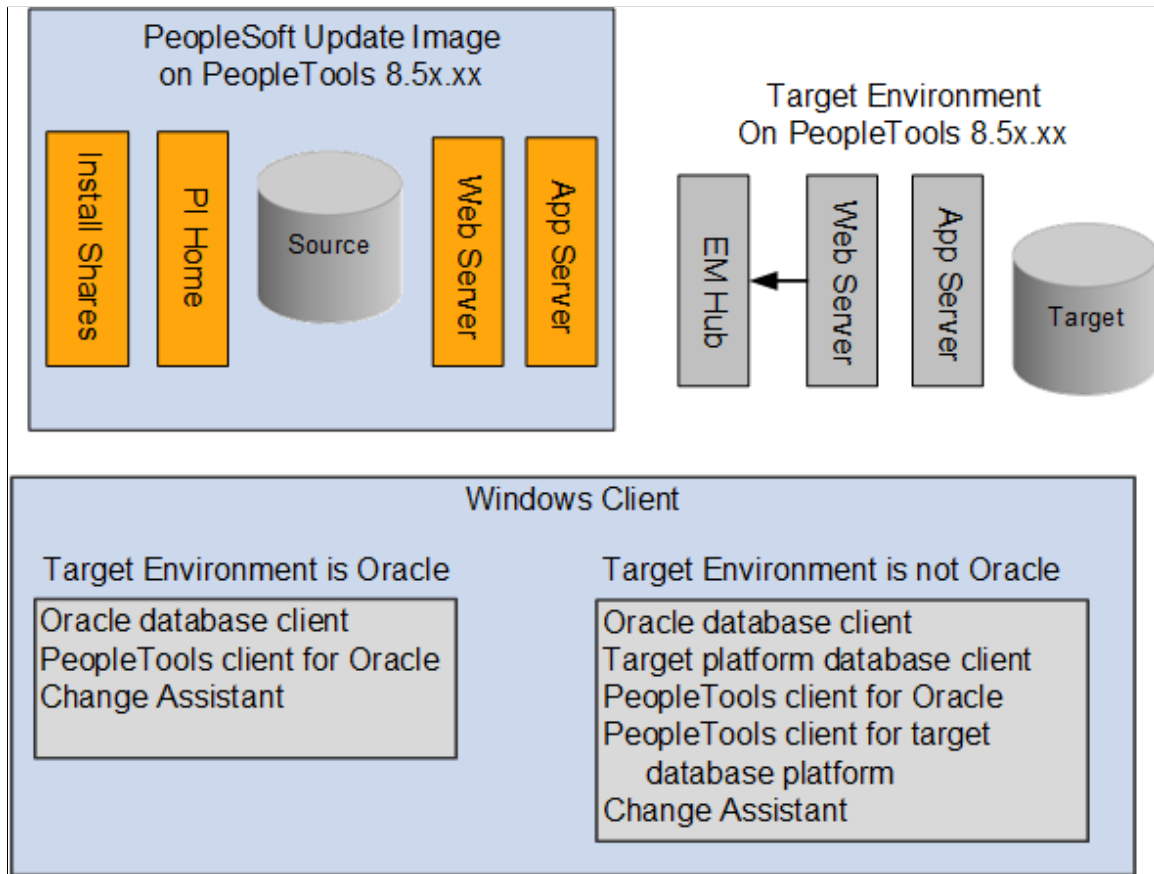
PeopleSoft Update Image on PeopleTools 8.5x.xx

Install Shares

PI Home

Source

Web Server

App Server

Target Environment On PeopleTools 8.5x.xx

EM Hub

Web Server

App Server

Target

Windows Client

Target Environment is Oracle

Oracle database client
PeopleTools client for Oracle
Change Assistant

Target Environment is not Oracle

Oracle database client
Target platform database client
PeopleTools client for Oracle
PeopleTools client for target database platform
Change Assistant